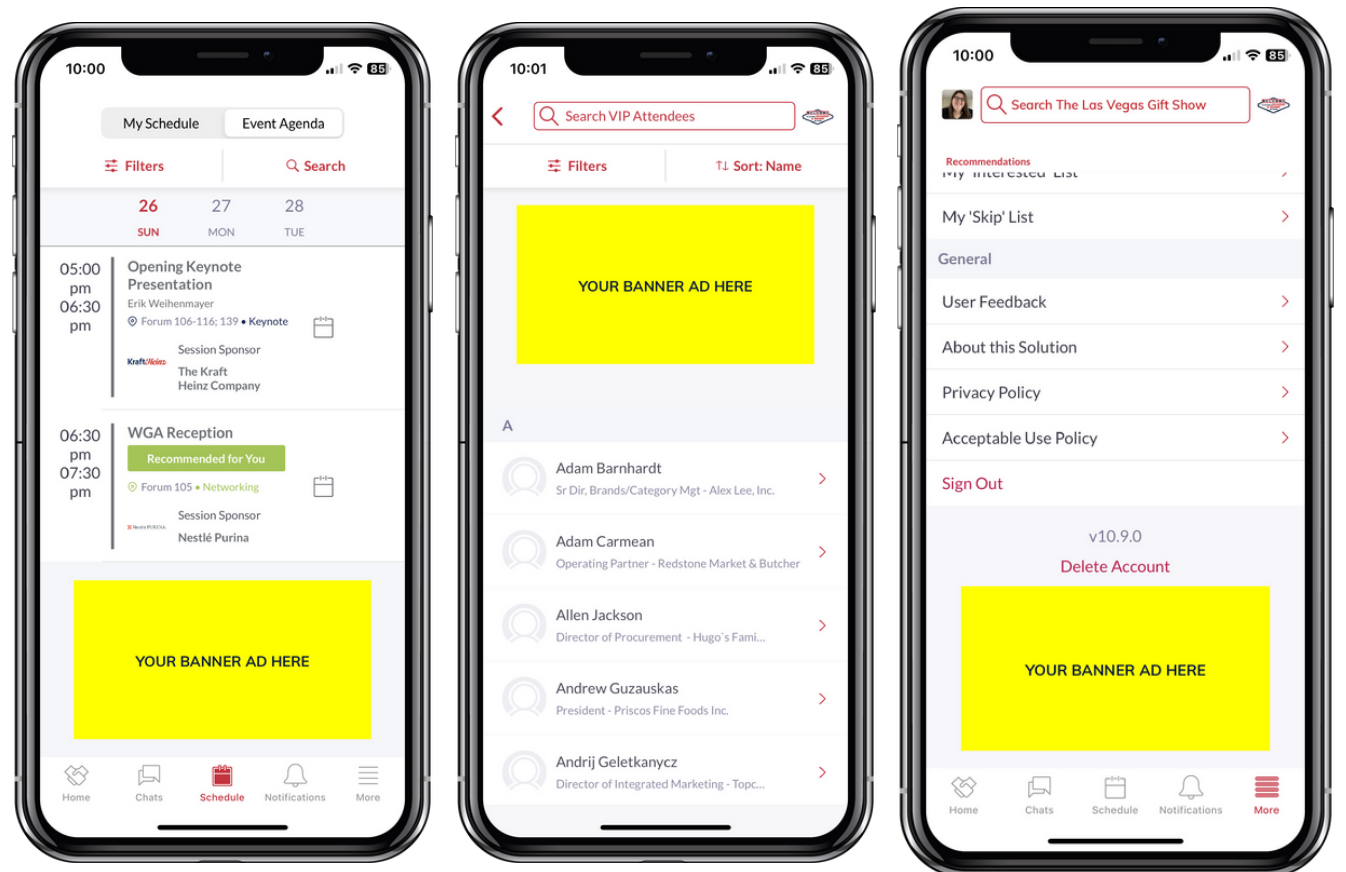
10:00 85

My Schedule Event Agenda

Filters Search

26 SUN 27 MON 28 TUE

05:00 pm 06:30 pm

Opening Keynote Presentation

Erik Weihenmayer

Forum 106-116; 139 • Keynote

Kraft Heinz

Session Sponsor

The Kraft Heinz Company

06:30 pm 07:30 pm

WGA Reception

Recommended for You

Forum 105 • Networking

Nestlé PURINA

Session Sponsor

Nestlé Purina

YOUR BANNER AD HERE

Home Chats Schedule Notifications More

10:01 85

Search VIP Attendees

Filters Sort: Name

YOUR BANNER AD HERE

A

Adam Barnhardt
Sr Dir, Brands/Category Mgt - Alex Lee, Inc.

Adam Carmean
Operating Partner - Redstone Market & Butcher

Allen Jackson
Director of Procurement - Hugo`s Fami...

Andrew Guzauskas
President - Priscos Fine Foods Inc.

Andrij Geletkanycz
Director of Integrated Marketing - Topc...

10:00 85

Search The Las Vegas Gift Show

Recommendations

My 'Interested' List

My 'Skip' List

General

User Feedback

About this Solution

Privacy Policy

Acceptable Use Policy

Sign Out

v10.9.0

Delete Account

YOUR BANNER AD HERE

Home Chats Schedule Notifications More